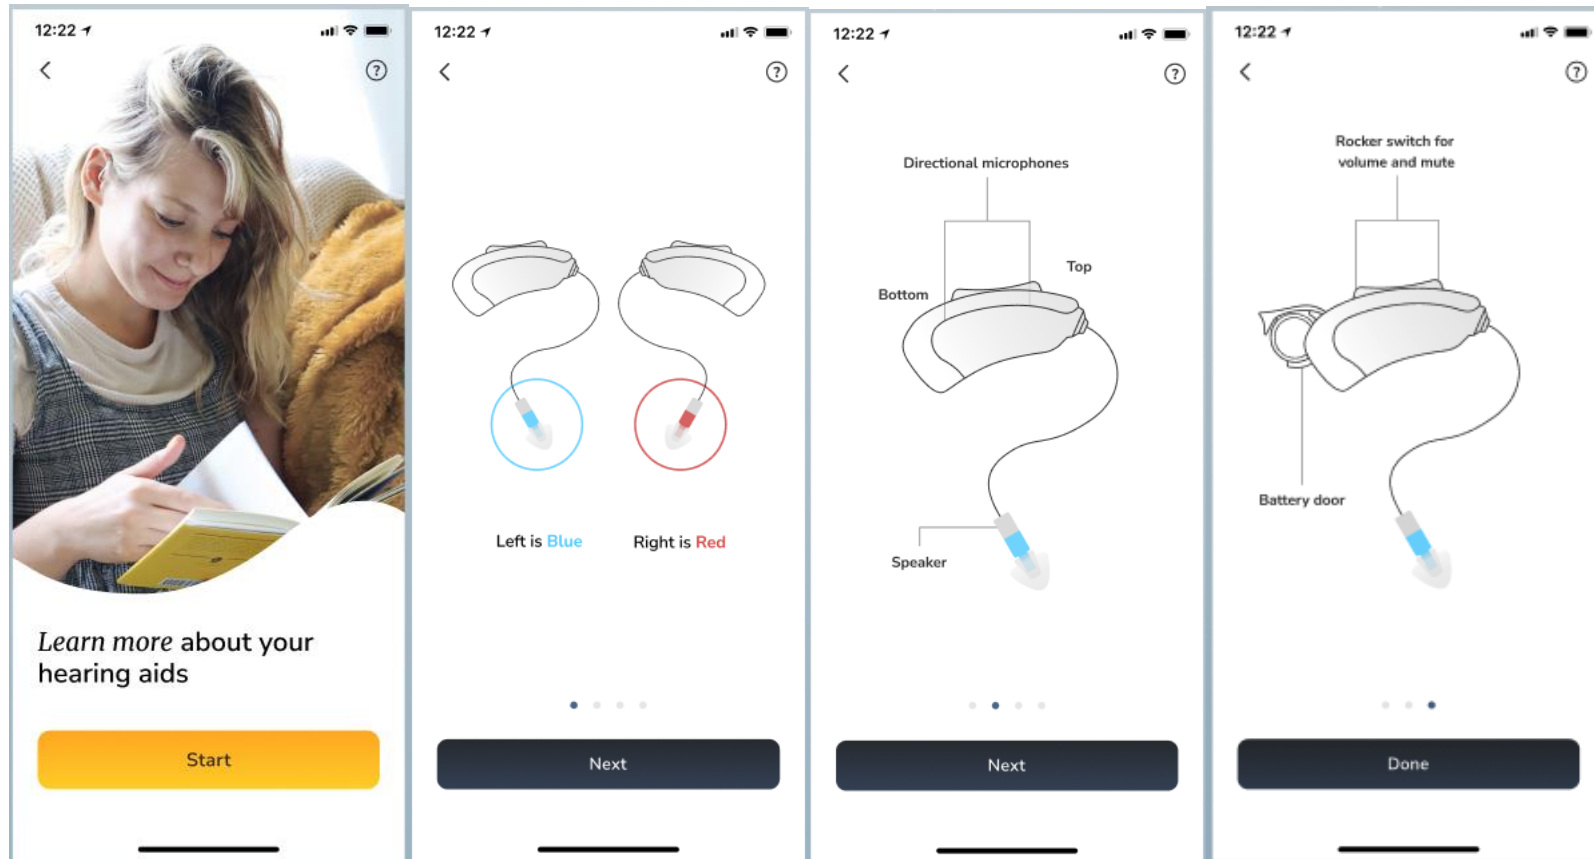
12:22

Learn more about your hearing aids

Start

12:22

Left is Blue

Right is Red

Next

12:22

Directional microphones

Top

Bottom

Speaker

Next

12:22

Rocker switch for volume and mute

Battery door

Done